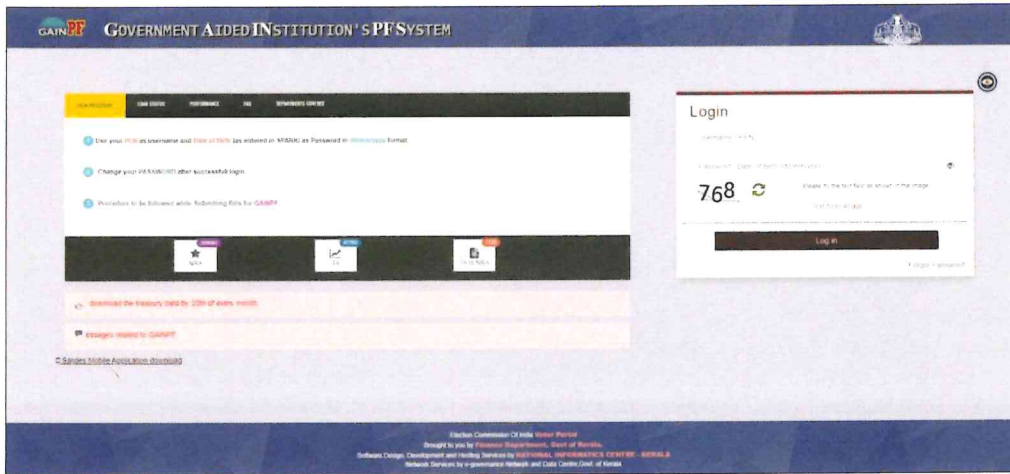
GAINPF GOVERNMENT AIDED INSTITUTION'S PF SYSTEM

LOGIN PROCEDURE | LOAN STATUS | PERFORMANCE | FAQ | DEPARTMENTS COVERED

Use your PEN as username and Date of Birth (as entered in SPARK) as Password in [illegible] format.

Change your PASSWORD after successful login.

Procedure to be followed while Submitting Bills for GAINPF

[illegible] | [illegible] | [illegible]

Download the treasury data by 10th of every month.

Messages related to GAINPF

Sandes Mobile Application download

Login

Username / PEN

Password (Date of Birth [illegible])

768

Please fill the text field as shown in the image

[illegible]

Log in

Forgot Password?

Election Commission Of India Voter Portal
Brought to you by Finance Department, Govt of Kerala.
Software Design, Development and Hosting Services by NATIONAL INFORMATICS CENTRE - KERALA
Network Services by e-governance Network and Data Centre,Govt. of Kerala